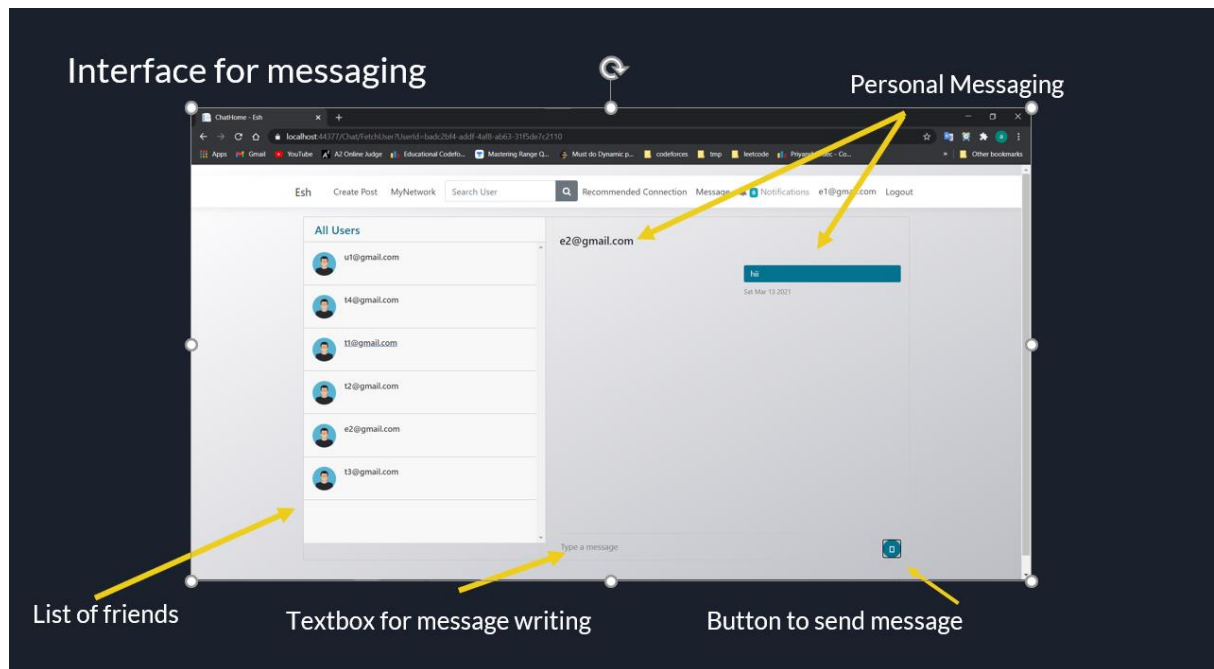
Interface for messaging

Personal Messaging

ChatHome - Esh

localhost:44377/Chat/FetchUser?UserId=badc2bf4-addf-4af8-ab63-31f5de7c2110

Apps Gmail YouTube A2 Online Judge Educational Codefo... Mastering Range Q... Must do Dynamic p... codeforces tmp leetcode Priyank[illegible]c - Co... Other bookmarks

Esh Create Post MyNetwork Search User Recommended Connection Message 0 Notifications e1@gm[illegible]com Logout

All Users

u1@gmail.com

t4@gmail.com

t1@gmail.com

t2@gmail.com

e2@gmail.com

t3@gmail.com

e2@gmail.com

hii

Sat Mar 13 2021

Type a message

List of friends

Textbox for message writing

Button to send message